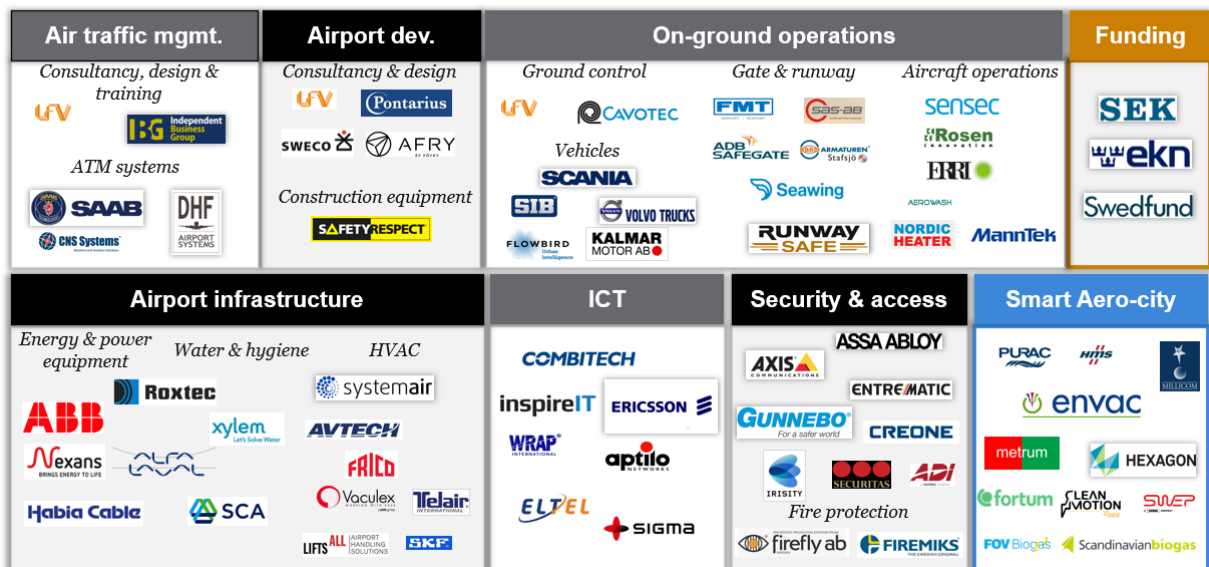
Air traffic mgmt.

Consultancy, design & training

LFV

IBG Independent Business Group

ATM systems

SAAB

DHF AIRPORT SYSTEMS

CNS Systems

Airport dev.

Consultancy & design

LFV

Pontarius

SWECO

AFRY

Construction equipment

SAFETYRESPECT

On-ground operations

Ground control

LFV

CAVOTEC

Vehicles

SCANIA

SIB

VOLVO TRUCKS

FLOWBIRD

KALMAR MOTOR AB

Gate & runway

FMT

SAS-AB

ADB SAFEGATE

ARMATUREN Stafsjö

Seawing

RUNWAY SAFE

Aircraft operations

sensec

Rosen

ERRI

AEROWASH

NORDIC HEATER

MannTek

Funding

SEK

ekn

Swedfund

Airport infrastructure

Energy & power equipment

Water & hygiene

HVAC

ABB

Roxtec

systemair

xylem Let's Solve Water

AVTECH

Nexans BRINGS ENERGY TO LIFE

ALFA LAVAL

FRICO

Vaculex

Telair INTERNATIONAL

Habia Cable

SCA

LIFTS ALL AIRPORT HANDLING SOLUTIONS

SKF

ICT

COMBITECH

inspireIT

ERICSSON

WRAP INTERNATIONAL

aptilo NETWORKS

ELTEL

SIGMA

Security & access

ASSA ABLOY

AXIS COMMUNICATIONS

ENTREMATIC

GUNNEBO For a safer world

CREONE

IRISITY

SECURITAS

ADI

Fire protection

firefly ab

FIREMIKS

Smart Aero-city

PURAC

HMS

MILLICOM

envac

metrum

HEXAGON

fortum

CLEAN MOTION

SWEP

FOV Biogas

Scandinavianbiogas